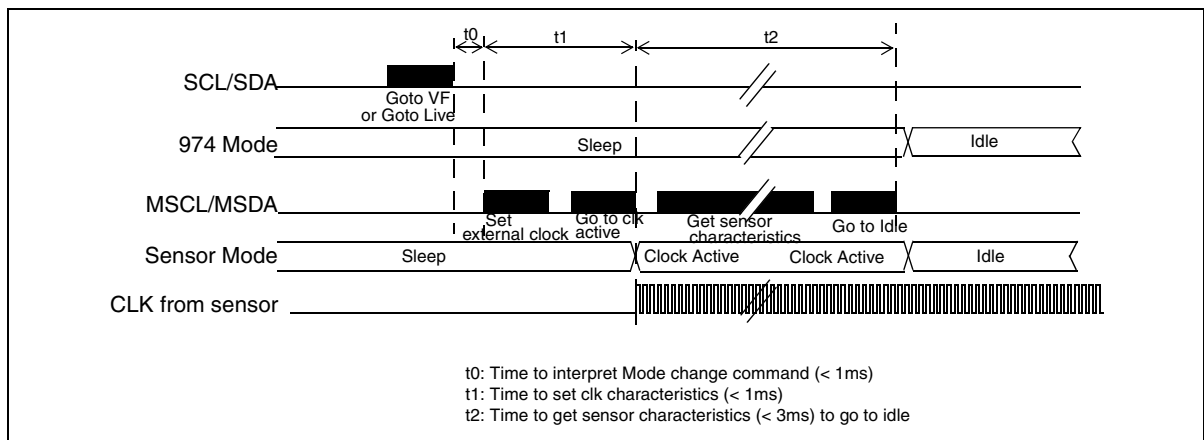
t0
t1
t2

SCL/SDA
Goto VF or Goto Live

974 Mode
Sleep
Idle

MSCL/MSDA
Set external clock
Go to clk active
Get sensor characteristics
Go to Idle

Sensor Mode
Sleep
Clock Active
Clock Active
Idle

CLK from sensor

t0: Time to interpret Mode change command (< 1ms)
t1: Time to set clk characteristics (< 1ms)
t2: Time to get sensor characteristics (< 3ms) to go to idle